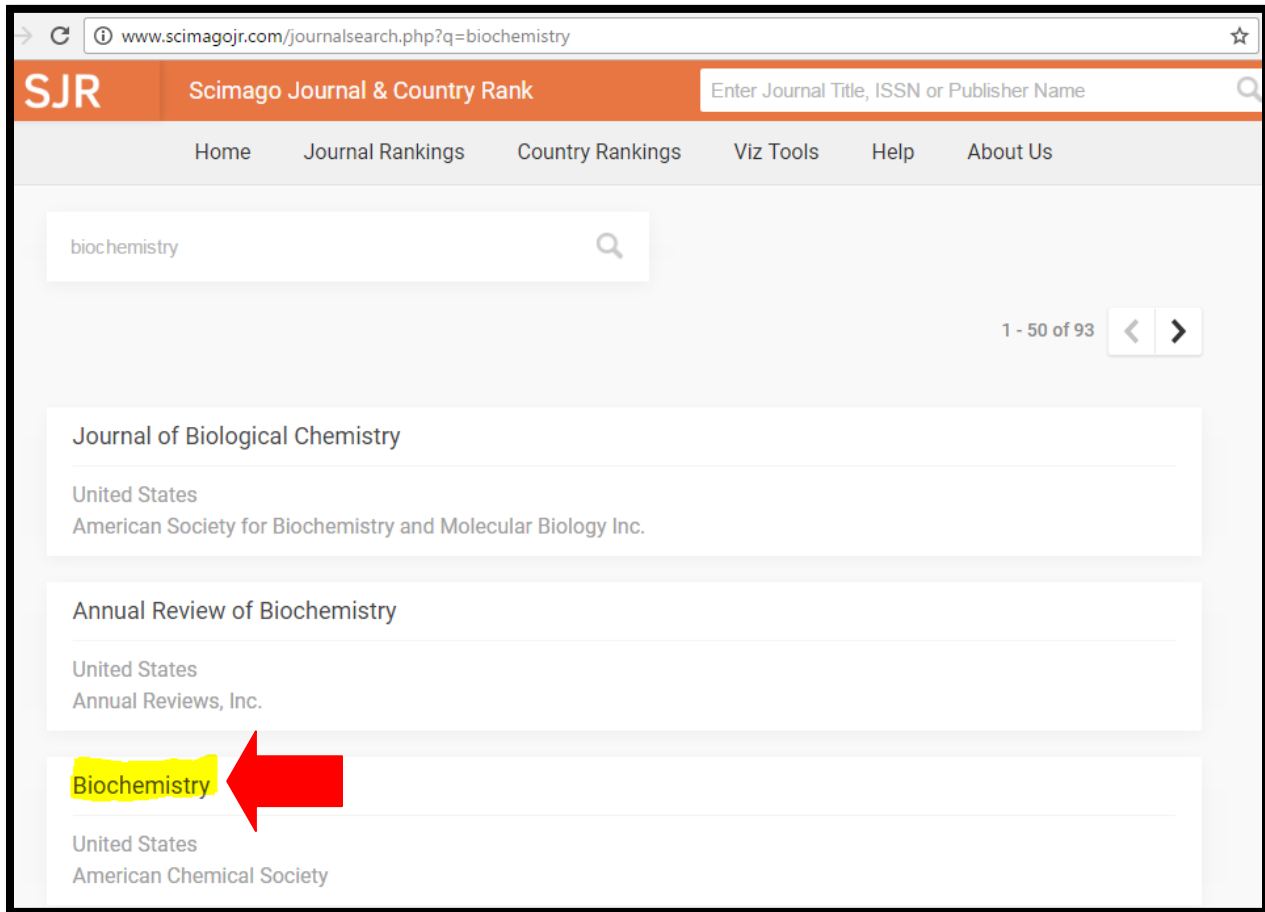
www.scimagojr.com/journalsearch.php?q=biochemistry

SJR Scimago Journal & Country Rank

Enter Journal Title, ISSN or Publisher Name

Home Journal Rankings Country Rankings Viz Tools Help About Us

biochemistry

1 - 50 of 93

Journal of Biological Chemistry

United States
American Society for Biochemistry and Molecular Biology Inc.

Annual Review of Biochemistry

United States
Annual Reviews, Inc.

Biochemistry

United States
American Chemical Society